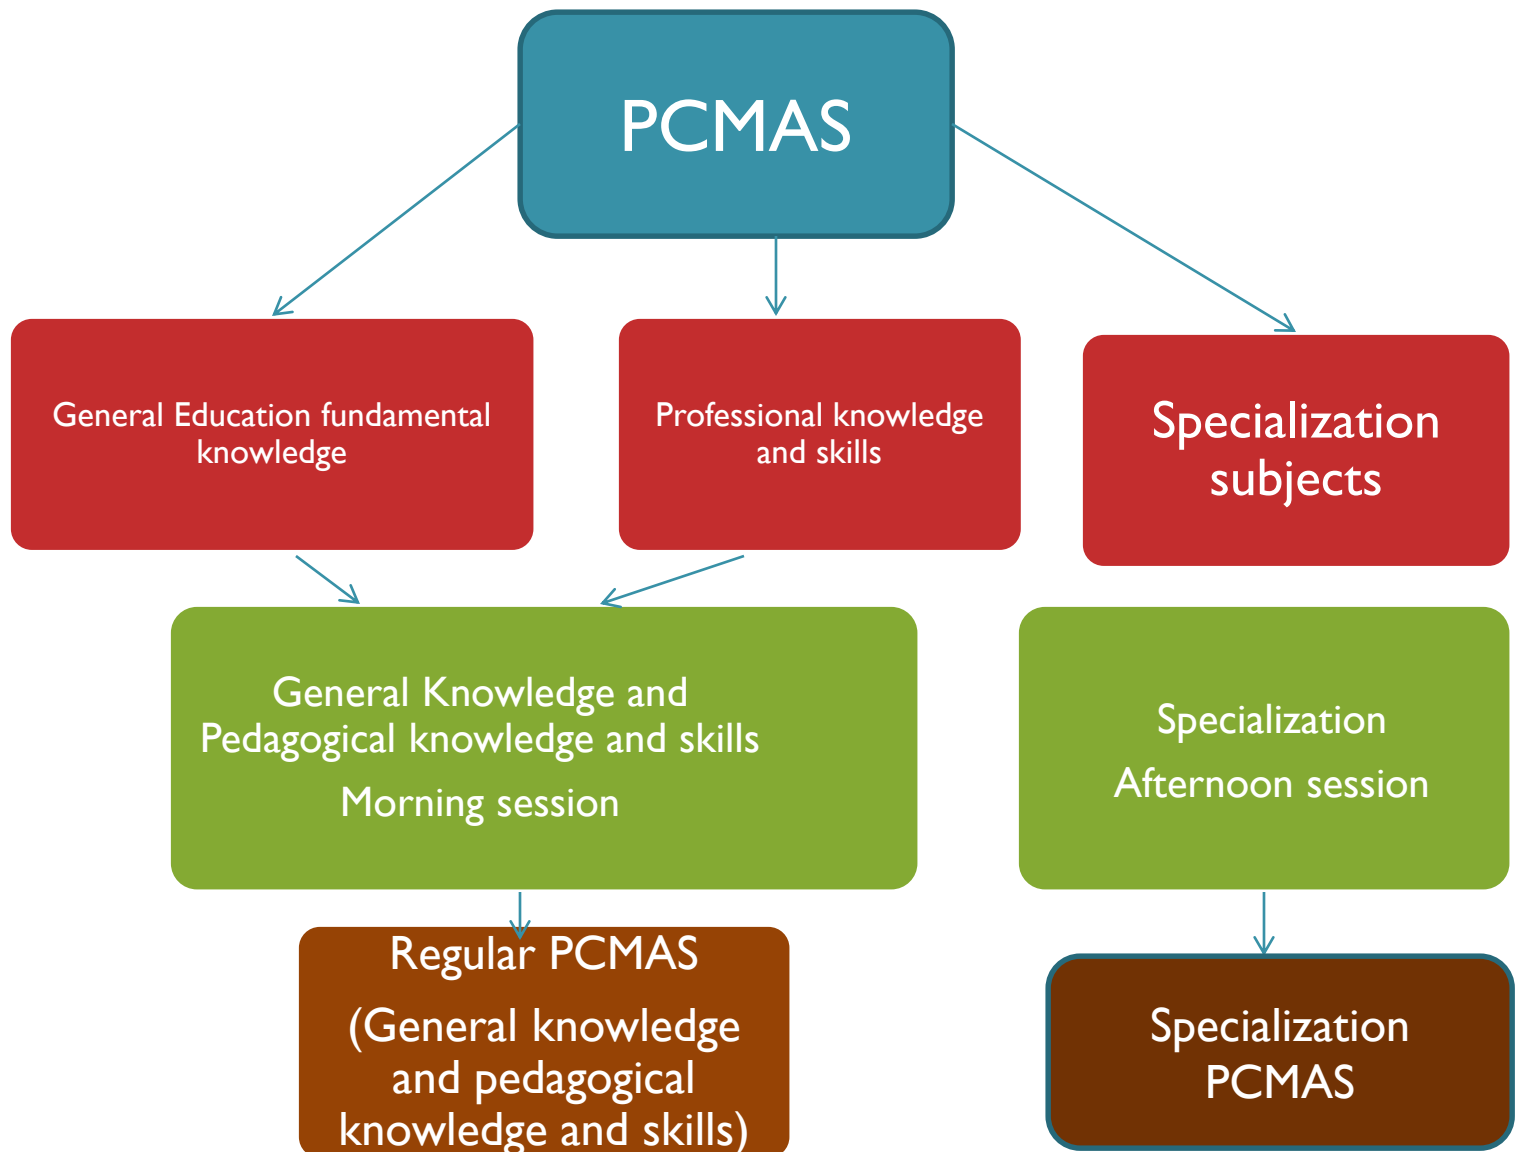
PCMAS

General Education fundamental knowledge

Professional knowledge and skills

Specialization subjects

General Knowledge and Pedagogical knowledge and skills

Morning session

Specialization

Afternoon session

Regular PCMAS

(General knowledge and pedagogical knowledge and skills)

Specialization PCMAS